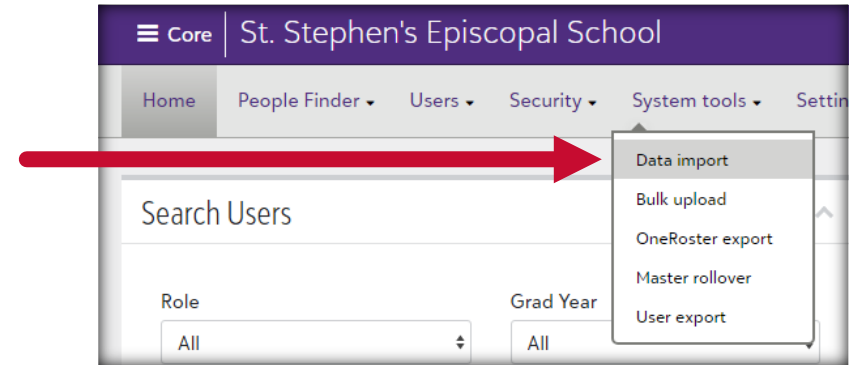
≡ Core | St. Stephen's Episcopal School

Home People Finder ▾ Users ▾ Security ▾ System tools ▾ Settin

Data import
Bulk upload
OneRoster export
Master rollover
User export

Search Users

Role
All

Grad Year
All